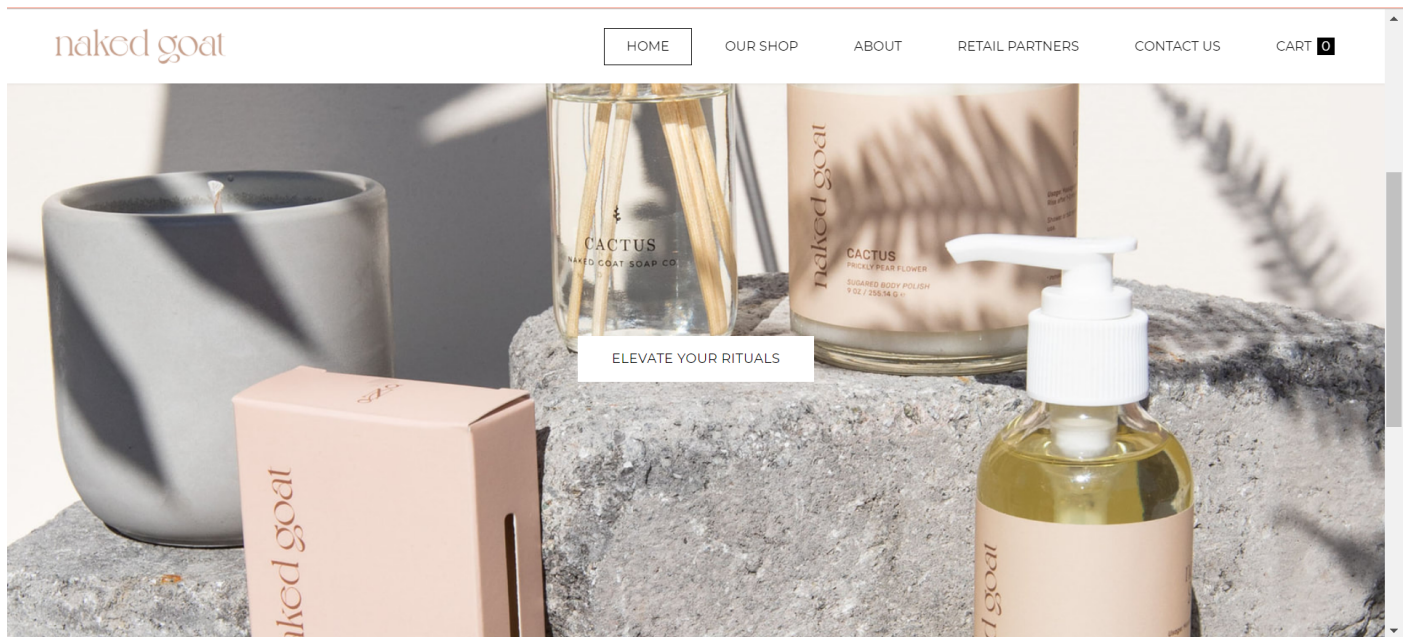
naked goat

HOME OUR SHOP ABOUT RETAIL PARTNERS CONTACT US CART 0

CACTUS
NAKED GOAT SOAP CO

naked goat
CACTUS
PRICKLY PEAR FLOWER
SUGARED BODY POLISH
9 OZ / 255.14 G

ELEVATE YOUR RITUALS

naked goat

naked goat